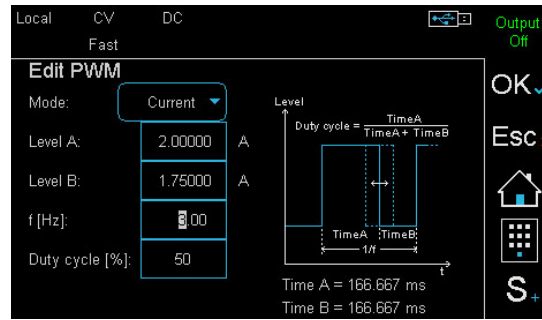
Local CV DC
Fast

Output
Off

Edit PWM

Mode: Current

Level A: 2.00000 A

Level B: 1.75000 A

f [Hz]: 3.00

Duty cycle [%]: 50

Level

Duty cycle = $\frac{TimeA}{TimeA+TimeB}$

TimeA TimeB

1/f

t

Time A = 166.667 ms

Time B = 166.667 ms

OK

Esc

S+